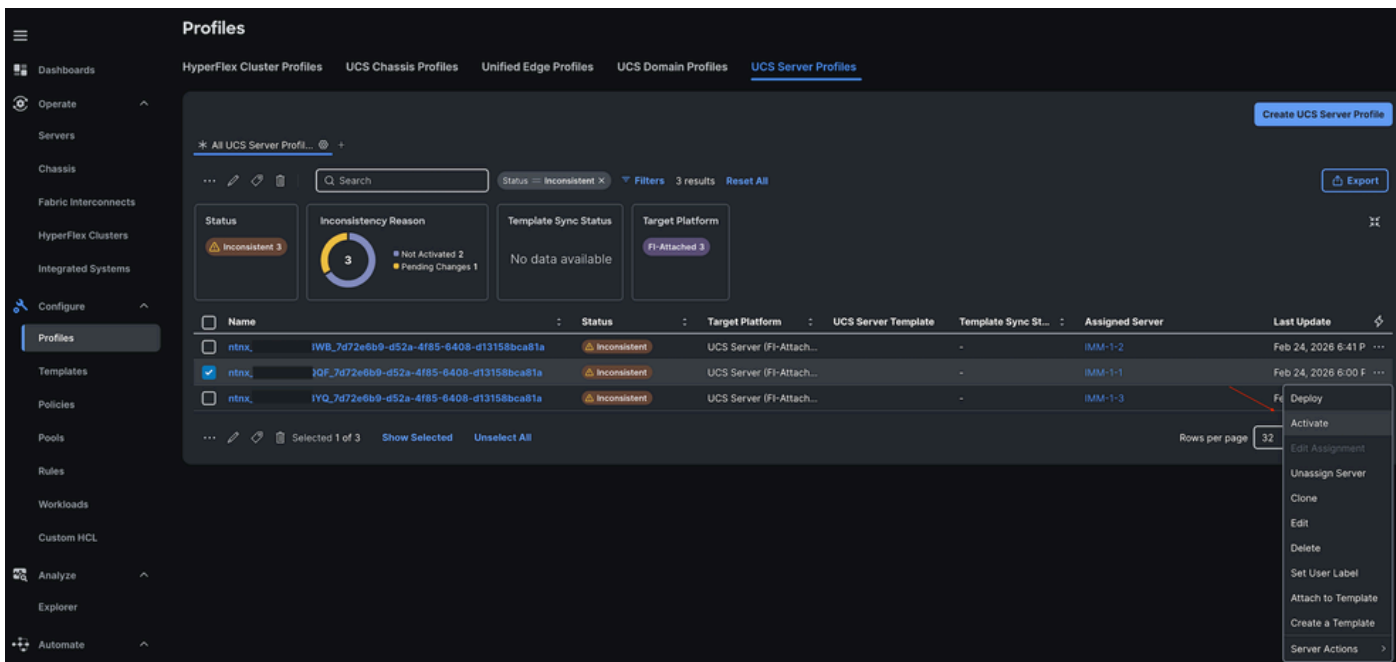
Dashboards
Operate
Servers
Chassis
Fabric Interconnects
HyperFlex Clusters
Integrated Systems
Configure
Profiles
Templates
Policies
Pools
Rules
Workloads
Custom HCL
Analyze
Explorer
Automate

Profiles

HyperFlex Cluster Profiles | UCS Chassis Profiles | Unified Edge Profiles | UCS Domain Profiles | UCS Server Profiles

Create UCS Server Profile

* All UCS Server Profil... +

Search

Status = Inconsistent × Filters 3 results Reset All

Export

Status
Inconsistent 3

Inconsistency Reason
3
Not Activated 2
Pending Changes 1

Template Sync Status
No data available

Target Platform
FI-Attached 3

| Name | Status | Target Platform | UCS Server Template | Template Sync St... | Assigned Server | Last Update |
|---|---|---|---|---|---|---|
| ntnx_ IWB_7d72e6b9-d52a-4f85-6408-d13158bca81a | Inconsistent | UCS Server (FI-Attach... | | - | IMM-1-2 | Feb 24, 2026 6:41 P ... |
| ntnx_ 3QF_7d72e6b9-d52a-4f85-6408-d13158bca81a | Inconsistent | UCS Server (FI-Attach... | | - | IMM-1-1 | Feb 24, 2026 6:00 P ... |
| ntnx_ 3YQ_7d72e6b9-d52a-4f85-6408-d13158bca81a | Inconsistent | UCS Server (FI-Attach... | | - | IMM-1-3 | Fe |

Selected 1 of 3 Show Selected Unselect All

Rows per page 32

Deploy
Activate
Edit Assignment
Unassign Server
Clone
Edit
Delete
Set User Label
Attach to Template
Create a Template
Server Actions